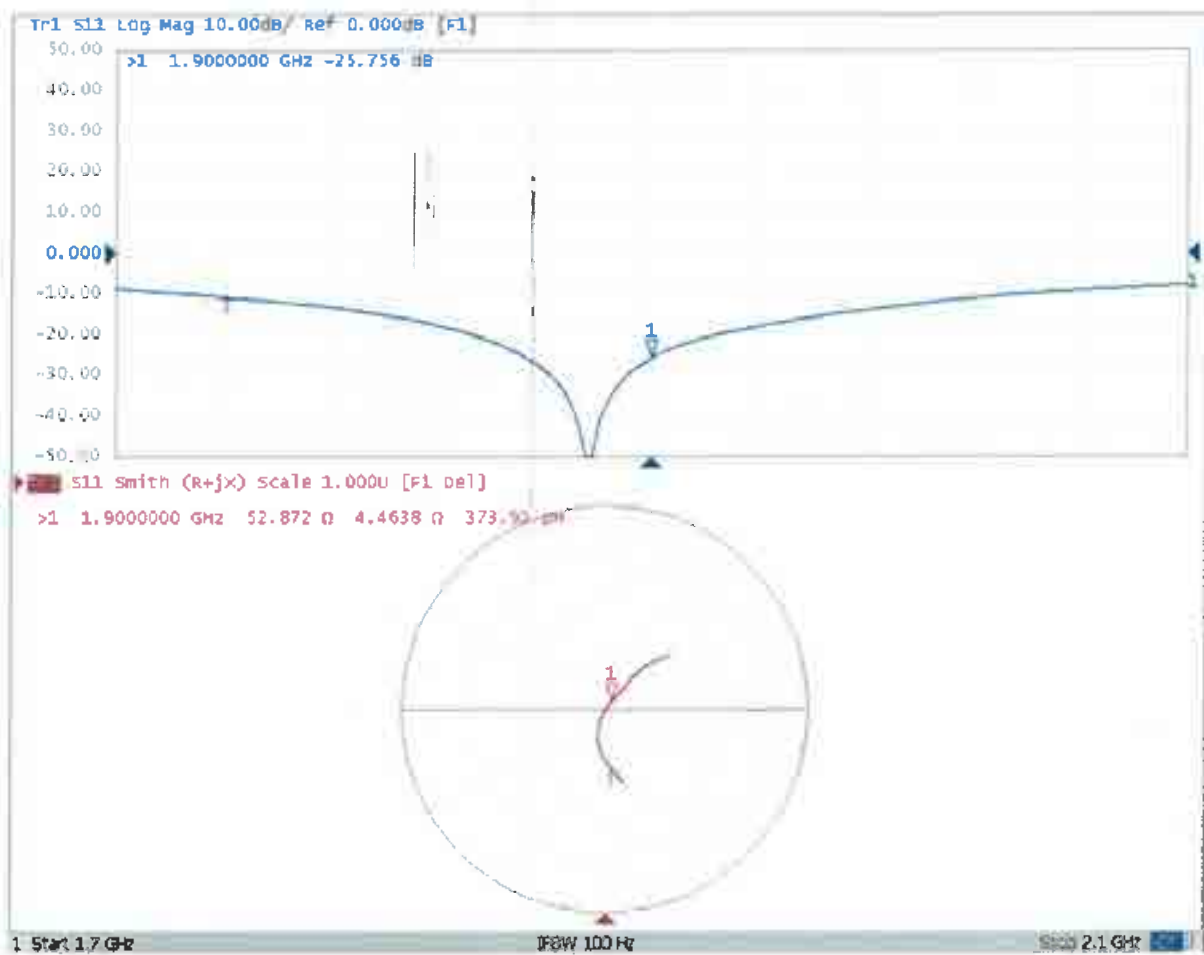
Tr1 S11 Log Mag 10.00dB/ Ref 0.000dB [F1]

>1 1.9000000 GHz -25.756 dB

50.00
40.00
30.00
20.00
10.00
0.000
-10.00
-20.00
-30.00
-40.00
-50.00

1

Tr2 S11 Smith (R+jX) Scale 1.000U [F1 Del]

>1 1.9000000 GHz 52.872 Ω 4.4638 Ω 373.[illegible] pH

1

1 Start 1.7 GHz IFBW 100 Hz Stop 2.1 GHz